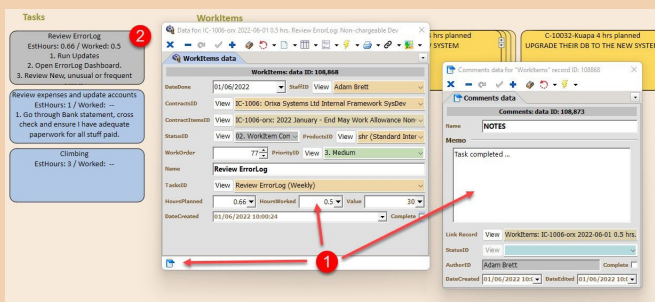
Tasks

WorkItems

Review ErrorLog
EstHours: 0.66 / Worked: 0.5
1. Run Updates
2. Open ErrorLog Dashboard.
3. Review New, unusual or frequent

Review expenses and update accounts
EstHours: 1 / Worked: --
1. Go through Bank statement, cross check and ensure I have adequate paperwork for all stuff paid.

Climbing
EstHours: 3 / Worked: --

2

Data for IC-1006-orx: 2022-06-01 0.5 hrs. Review ErrorLog: Non-chargeable Dev

WorkItems data

WorkItems: data ID: 108,868

DateDone 01/06/2022 StaffID View Adam Brett

ContractsID View IC-1006: Orixa Systems Ltd Internal Framework SysDev

ContractItemsID View IC-1006-orx: 2022 January - End May Work Allowance Non

StatusID View 02. WorkItem Con ProductsID View shr (Standard Inter

WorkOrder 77 PriorityID View 3. Medium

Name Review ErrorLog

TasksID View Review ErrorLog (Weekly)

HoursPlanned 0.66 HoursWorked 0.5 Value 30

DateCreated 01/06/2022 10:00:24 Complete

hrs planned
SYSTEM

C-10032-Kuapa 4 hrs planned
UPGRADE THEIR DB TO THE NEW SYSTEM

Comments data for "WorkItems" record ID: 108868

Comments data

Comments: data ID: 108,873

Name NOTES

Memo

Task completed ...

Link Record View WorkItems: IC-1006-orx: 2022-06-01 0.5 hrs.

StatusID View

AuthorID Adam Brett Complete

DateCreated 01/06/2022 10:0 DateEdited 01/06/2022 10:0

1